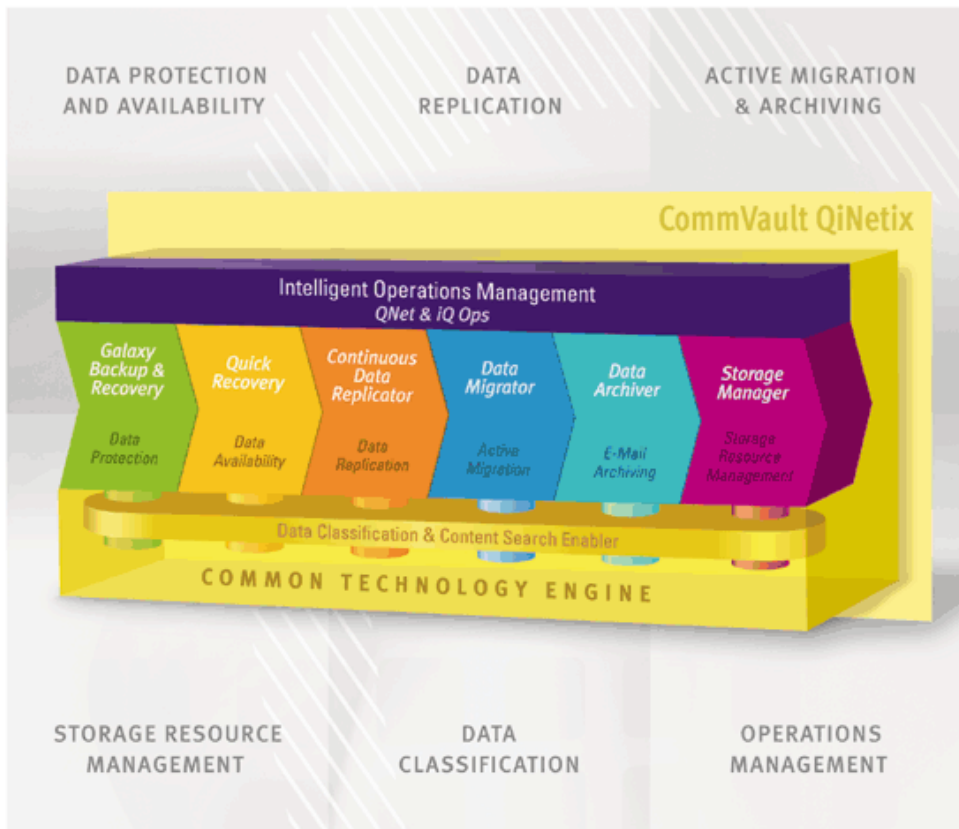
DATA PROTECTION AND AVAILABILITY

DATA REPLICATION

ACTIVE MIGRATION & ARCHIVING

CommVault QiNetix

Intelligent Operations Management
QNet & iQ Ops

Galaxy Backup & Recovery
Data Protection

Quick Recovery
Data Availability

Continuous Data Replicator
Data Replication

Data Migrator
Active Migration

Data Archiver
E-Mail Archiving

Storage Manager
Storage Resource Management

Data Classification & Content Search Enabler

COMMON TECHNOLOGY ENGINE

STORAGE RESOURCE MANAGEMENT

DATA CLASSIFICATION

OPERATIONS MANAGEMENT